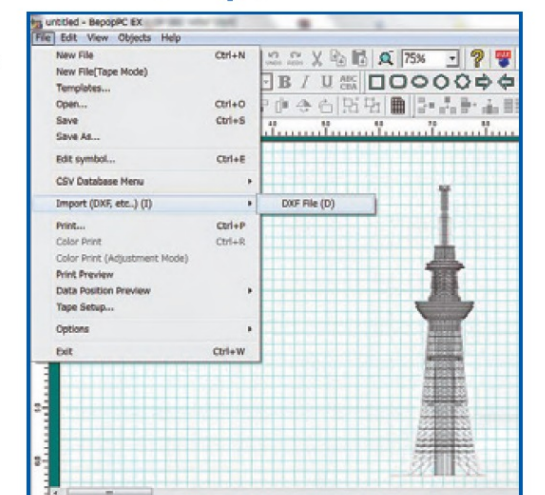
untitled - BepopPC EX

File Edit View Objects Help

New File Ctrl+N
New File(Tape Mode)
Templates...
Open... Ctrl+O
Save Ctrl+S
Save As...
Edit symbol... Ctrl+E
CSV Database Menu
Import (DXF, etc..) (I)
Print... Ctrl+P
Color Print Ctrl+R
Color Print (Adjustment Mode)
Print Preview
Data Position Preview
Tape Setup...
Options
Exit Ctrl+W

DXF File (D)

75%

B I U

40 50 60 70 80